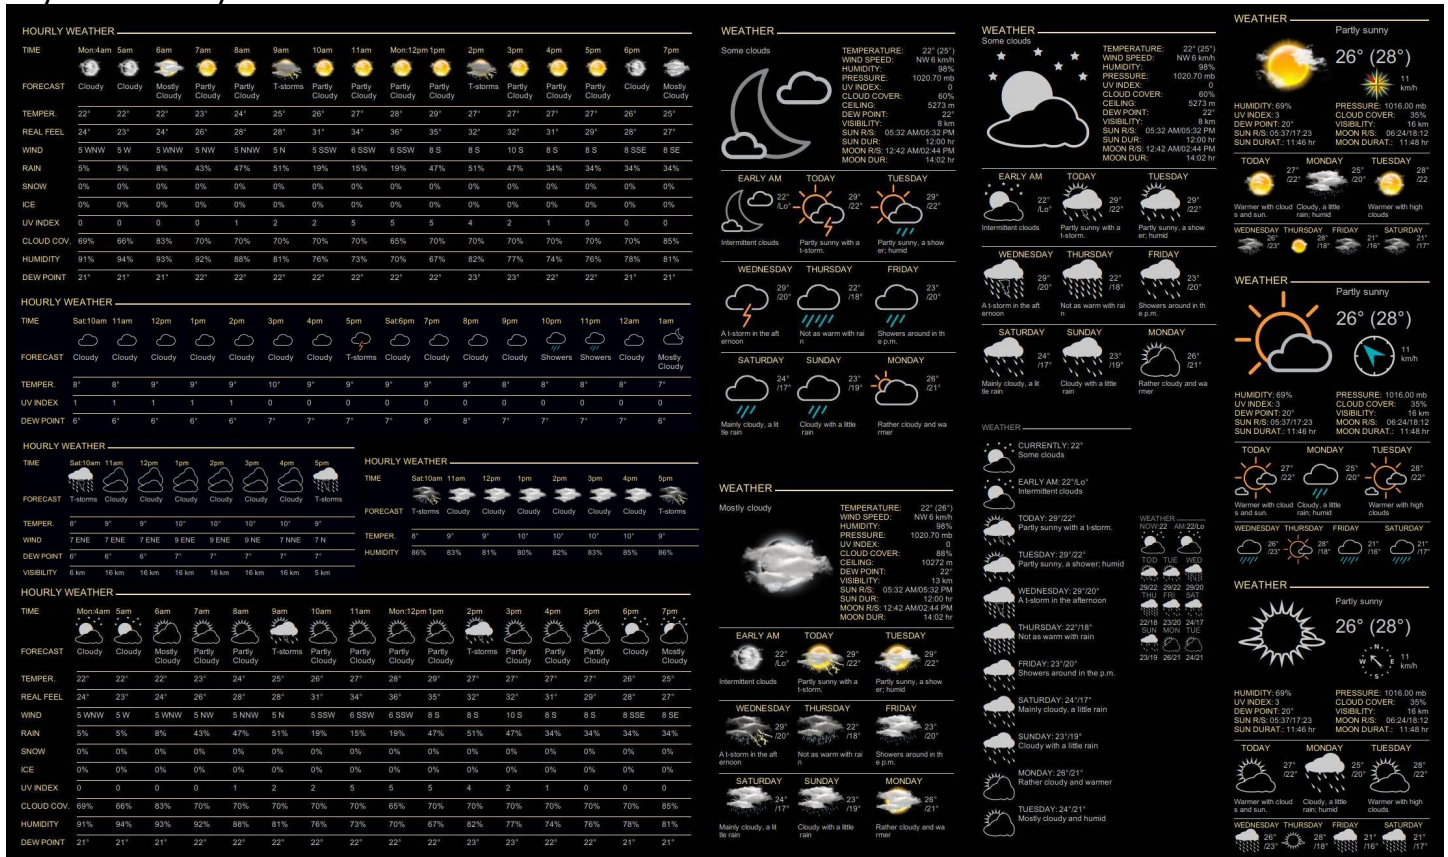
HOURLY WEATHER

| TIME | Mon:4am | 5am | 6am | 7am | 8am | 9am | 10am | 11am | Mon:12pm | 1pm | 2pm | 3pm | 4pm | 5pm | 6pm | 7pm |
|---|---|---|---|---|---|---|---|---|---|---|---|---|---|---|---|---|
| FORECAST | Cloudy | Cloudy | Mostly Cloudy | Partly Cloudy | Partly Cloudy | T-storms | Partly Cloudy | Partly Cloudy | Partly Cloudy | Partly Cloudy | T-storms | Partly Cloudy | Partly Cloudy | Partly Cloudy | Cloudy | Mostly Cloudy |
| TEMPER. | 22° | 22° | 22° | 23° | 24° | 25° | 26° | 27° | 28° | 29° | 27° | 27° | 27° | 27° | 26° | 25° |
| REAL FEEL | 24° | 23° | 24° | 26° | 28° | 28° | 31° | 34° | 36° | 35° | 32° | 32° | 31° | 29° | 28° | 27° |
| WIND | 5 WNW | 5 W | 5 WNW | 5 NW | 5 NNW | 5 N | 5 SSW | 6 SSW | 6 SSW | 8 S | 8 S | 10 S | 8 S | 8 S | 8 SSE | 8 SE |
| RAIN | 5% | 5% | 8% | 43% | 47% | 51% | 19% | 15% | 19% | 47% | 51% | 47% | 34% | 34% | 34% | 34% |
| SNOW | 0% | 0% | 0% | 0% | 0% | 0% | 0% | 0% | 0% | 0% | 0% | 0% | 0% | 0% | 0% | 0% |
| ICE | 0% | 0% | 0% | 0% | 0% | 0% | 0% | 0% | 0% | 0% | 0% | 0% | 0% | 0% | 0% | 0% |
| UV INDEX | 0 | 0 | 0 | 0 | 1 | 2 | 2 | 5 | 5 | 5 | 4 | 2 | 1 | 0 | 0 | 0 |
| CLOUD COV. | 69% | 66% | 83% | 70% | 70% | 70% | 70% | 70% | 65% | 70% | 70% | 70% | 70% | 70% | 70% | 85% |
| HUMIDITY | 91% | 94% | 93% | 92% | 88% | 81% | 76% | 73% | 70% | 67% | 82% | 77% | 74% | 76% | 78% | 81% |
| DEW POINT | 21° | 21° | 21° | 22° | 22° | 22° | 22° | 22° | 22° | 22° | 23° | 23° | 22° | 22° | 21° | 21° |

HOURLY WEATHER

| TIME | Sat:10am | 11am | 12pm | 1pm | 2pm | 3pm | 4pm | 5pm | Sat:6pm | 7pm | 8pm | 9pm | 10pm | 11pm | 12am | 1am |
|---|---|---|---|---|---|---|---|---|---|---|---|---|---|---|---|---|
| FORECAST | Cloudy | Cloudy | Cloudy | Cloudy | Cloudy | Cloudy | Cloudy | T-storms | Cloudy | Cloudy | Cloudy | Cloudy | Showers | Showers | Cloudy | Mostly Cloudy |
| TEMPER. | 8° | 8° | 9° | 9° | 9° | 10° | 9° | 9° | 9° | 9° | 9° | 8° | 8° | 8° | 8° | 7° |
| UV INDEX | 1 | 1 | 1 | 1 | 1 | 0 | 0 | 0 | 0 | 0 | 0 | 0 | 0 | 0 | 0 | 0 |
| DEW POINT | 6° | 6° | 6° | 6° | 6° | 7° | 7° | 7° | 7° | 8° | 8° | 7° | 7° | 7° | 7° | 6° |

HOURLY WEATHER

| TIME | Sat:10am | 11am | 12pm | 1pm | 2pm | 3pm | 4pm | 5pm |
|---|---|---|---|---|---|---|---|---|
| FORECAST | T-storms | Cloudy | Cloudy | Cloudy | Cloudy | Cloudy | Cloudy | T-storms |
| TEMPER. | 8° | 9° | 9° | 10° | 10° | 10° | 10° | 9° |
| WIND | 7 ENE | 7 ENE | 7 ENE | 9 ENE | 9 ENE | 9 NE | 7 NNE | 7 N |
| DEW POINT | 6° | 6° | 6° | 7° | 7° | 7° | 7° | 7° |
| VISIBILITY | 6 km | 16 km | 16 km | 16 km | 16 km | 16 km | 16 km | 5 km |

HOURLY WEATHER

| TIME | Sat:10am | 11am | 12pm | 1pm | 2pm | 3pm | 4pm | 5pm |
|---|---|---|---|---|---|---|---|---|
| FORECAST | T-storms | Cloudy | Cloudy | Cloudy | Cloudy | Cloudy | Cloudy | T-storms |
| TEMPER. | 8° | 9° | 9° | 10° | 10° | 10° | 10° | 9° |
| HUMIDITY | 86% | 83% | 81% | 80% | 82% | 83% | 85% | 86% |

HOURLY WEATHER

| TIME | Mon:4am | 5am | 6am | 7am | 8am | 9am | 10am | 11am | Mon:12pm | 1pm | 2pm | 3pm | 4pm | 5pm | 6pm | 7pm |
|---|---|---|---|---|---|---|---|---|---|---|---|---|---|---|---|---|
| FORECAST | Cloudy | Cloudy | Mostly Cloudy | Partly Cloudy | Partly Cloudy | T-storms | Partly Cloudy | Partly Cloudy | Partly Cloudy | Partly Cloudy | T-storms | Partly Cloudy | Partly Cloudy | Partly Cloudy | Cloudy | Mostly Cloudy |
| TEMPER. | 22° | 22° | 22° | 23° | 24° | 25° | 26° | 27° | 28° | 29° | 27° | 27° | 27° | 27° | 26° | 25° |
| REAL FEEL | 24° | 23° | 24° | 26° | 28° | 28° | 31° | 34° | 36° | 35° | 32° | 32° | 31° | 29° | 28° | 27° |
| WIND | 5 WNW | 5 W | 5 WNW | 5 NW | 5 NNW | 5 N | 5 SSW | 6 SSW | 6 SSW | 8 S | 8 S | 10 S | 8 S | 8 S | 8 SSE | 8 SE |
| RAIN | 5% | 5% | 8% | 43% | 47% | 51% | 19% | 15% | 19% | 47% | 51% | 47% | 34% | 34% | 34% | 34% |
| SNOW | 0% | 0% | 0% | 0% | 0% | 0% | 0% | 0% | 0% | 0% | 0% | 0% | 0% | 0% | 0% | 0% |
| ICE | 0% | 0% | 0% | 0% | 0% | 0% | 0% | 0% | 0% | 0% | 0% | 0% | 0% | 0% | 0% | 0% |
| UV INDEX | 0 | 0 | 0 | 0 | 1 | 2 | 2 | 5 | 5 | 5 | 4 | 2 | 1 | 0 | 0 | 0 |
| CLOUD COV. | 69% | 66% | 83% | 70% | 70% | 70% | 70% | 70% | 65% | 70% | 70% | 70% | 70% | 70% | 70% | 85% |
| HUMIDITY | 91% | 94% | 93% | 92% | 88% | 81% | 76% | 73% | 70% | 67% | 82% | 77% | 74% | 76% | 78% | 81% |
| DEW POINT | 21° | 21° | 21° | 22° | 22° | 22° | 22° | 22° | 22° | 22° | 23° | 23° | 22° | 22° | 21° | 21° |

WEATHER
Some clouds
TEMPERATURE: 22° (25°)
WIND SPEED: NW 6 km/h
HUMIDITY: 98%
PRESSURE: 1020.70 mb
UV INDEX: 0
CLOUD COVER: 60%
CEILING: 5273 m
DEW POINT: 22°
VISIBILITY: 8 km
SUN R/S: 05:32 AM/05:32 PM
SUN DUR: 12:00 hr
MOON R/S: 12:42 AM/02:44 PM
MOON DUR: 14:02 hr
EARLY AM 22° /Lo° Intermittent clouds
TODAY 29° /22° Partly sunny with a t-storm.
TUESDAY 29° /22° Partly sunny, a shower; humid
WEDNESDAY 29° /20° A t-storm in the afternoon
THURSDAY 22° /18° Not as warm with rain
FRIDAY 23° /20° Showers around in the p.m.
SATURDAY 24° /17° Mainly cloudy, a little rain
SUNDAY 23° /19° Cloudy with a little rain
MONDAY 26° /21° Rather cloudy and warmer

WEATHER
Some clouds
TEMPERATURE: 22° (25°)
WIND SPEED: NW 6 km/h
HUMIDITY: 98%
PRESSURE: 1020.70 mb
UV INDEX: 0
CLOUD COVER: 60%
CEILING: 5273 m
DEW POINT: 22°
VISIBILITY: 8 km
SUN R/S: 05:32 AM/05:32 PM
SUN DUR: 12:00 hr
MOON R/S: 12:42 AM/02:44 PM
MOON DUR: 14:02 hr
EARLY AM 22° /Lo° Intermittent clouds
TODAY 29° /22° Partly sunny with a t-storm.
TUESDAY 29° /22° Partly sunny, a shower; humid
WEDNESDAY 29° /20° A t-storm in the afternoon
THURSDAY 22° /18° Not as warm with rain
FRIDAY 23° /20° Showers around in the p.m.
SATURDAY 24° /17° Mainly cloudy, a little rain
SUNDAY 23° /19° Cloudy with a little rain
MONDAY 26° /21° Rather cloudy and warmer

WEATHER
Mostly cloudy
TEMPERATURE: 22° (26°)
WIND SPEED: NW 6 km/h
HUMIDITY: 98%
PRESSURE: 1020.70 mb
UV INDEX: 0
CLOUD COVER: 88%
CEILING: 10272 m
DEW POINT: 22°
VISIBILITY: 13 km
SUN R/S: 05:32 AM/05:32 PM
SUN DUR: 12:00 hr
MOON R/S: 12:42 AM/02:44 PM
MOON DUR: 14:02 hr
EARLY AM 22° /Lo° Intermittent clouds
TODAY 29° /22° Partly sunny with a t-storm.
TUESDAY 29° /22° Partly sunny, a shower; humid
WEDNESDAY 29° /20° A t-storm in the afternoon
THURSDAY 22° /18° Not as warm with rain
FRIDAY 23° /20° Showers around in the p.m.
SATURDAY 24° /17° Mainly cloudy, a little rain
SUNDAY 23° /19° Cloudy with a little rain
MONDAY 26° /21° Rather cloudy and warmer

WEATHER
CURRENTLY: 22°
Some clouds
EARLY AM: 22°/Lo°
Intermittent clouds
TODAY: 29°/22°
Partly sunny with a t-storm.
TUESDAY: 29°/22°
Partly sunny, a shower; humid
WEDNESDAY: 29°/20°
A t-storm in the afternoon
THURSDAY: 22°/18°
Not as warm with rain
FRIDAY: 23°/20°
Showers around in the p.m.
SATURDAY: 24°/17°
Mainly cloudy, a little rain
SUNDAY: 23°/19°
Cloudy with a little rain
MONDAY: 26°/21°
Rather cloudy and warmer
TUESDAY: 24°/21°
Mostly cloudy and humid

WEATHER
NOW 22 AM 22/Lo
TOD TUE WED
29/22 29/22 29/20
THU FRI SAT
22/18 23/20 24/17
SUN MON TUE
23/19 26/21 24/21

WEATHER
Partly sunny
26° (28°)
11 km/h
HUMIDITY: 69% PRESSURE: 1016.00 mb
UV INDEX: 3 CLOUD COVER: 35%
DEW POINT: 20° VISIBILITY: 16 km
SUN R/S: 05:37/17:23 MOON R/S: 06:24/18:12
SUN DURAT.: 11:46 hr MOON DURAT.: 11:48 hr
TODAY 27° /22° Warmer with clouds and sun.
MONDAY 25° /20° Cloudy, a little rain; humid
TUESDAY 28° /22° Warmer with high clouds
WEDNESDAY 26° /23° THURSDAY 28° /18° FRIDAY 21° /16° SATURDAY 21° /17°

WEATHER
Partly sunny
26° (28°)
11 km/h
HUMIDITY: 69% PRESSURE: 1016.00 mb
UV INDEX: 3 CLOUD COVER: 35%
DEW POINT: 20° VISIBILITY: 16 km
SUN R/S: 05:37/17:23 MOON R/S: 06:24/18:12
SUN DURAT.: 11:46 hr MOON DURAT.: 11:48 hr
TODAY 27° /22° Warmer with clouds and sun.
MONDAY 25° /20° Cloudy, a little rain; humid
TUESDAY 28° /22° Warmer with high clouds
WEDNESDAY 26° /23° THURSDAY 28° /18° FRIDAY 21° /16° SATURDAY 21° /17°

WEATHER
Partly sunny
26° (28°)
N E S W
11 km/h
HUMIDITY: 69% PRESSURE: 1016.00 mb
UV INDEX: 3 CLOUD COVER: 35%
DEW POINT: 20° VISIBILITY: 16 km
SUN R/S: 05:37/17:23 MOON R/S: 06:24/18:12
SUN DURAT.: 11:46 hr MOON DURAT.: 11:48 hr
TODAY 27° /22° Warmer with clouds and sun.
MONDAY 25° /20° Cloudy, a little rain; humid
TUESDAY 28° /22° Warmer with high clouds
WEDNESDAY 26° /23° THURSDAY 28° /18° FRIDAY 21° /16° SATURDAY 21° /17°